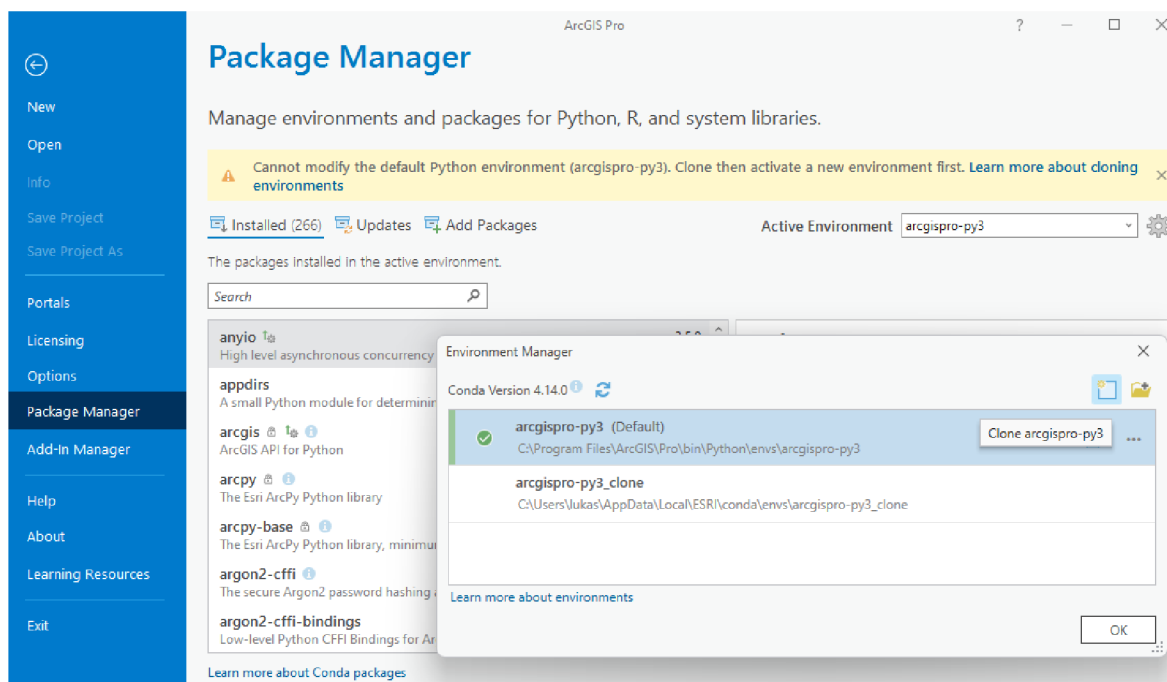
ArcGIS Pro

? — ☐ ✕

New
Open
Info
Save Project
Save Project As
Portals
Licensing
Options
Package Manager
Add-In Manager
Help
About
Learning Resources
Exit

Package Manager

Manage environments and packages for Python, R, and system libraries.

Cannot modify the default Python environment (arcgispro-py3). Clone then activate a new environment first. Learn more about cloning environments

Installed (266) Updates Add Packages

Active Environment arcgispro-py3

The packages installed in the active environment.

Search

anyio
High level asynchronous concurrency
appdirs
A small Python module for determinin
arcgis
ArcGIS API for Python
arcpy
The Esri ArcPy Python library
arcpy-base
The Esri ArcPy Python library, minimur
argon2-cffi
The secure Argon2 password hashing
argon2-cffi-bindings
Low-level Python CFFI Bindings for Ar

Learn more about Conda packages

Environment Manager

Conda Version 4.14.0

arcgispro-py3 (Default)
C:\Program Files\ArcGIS\Pro\bin\Python\envs\arcgispro-py3

Clone arcgispro-py3

arcgispro-py3_clone
C:\Users\lukas\AppData\Local\ESRI\conda\envs\arcgispro-py3_clone

Learn more about environments

OK